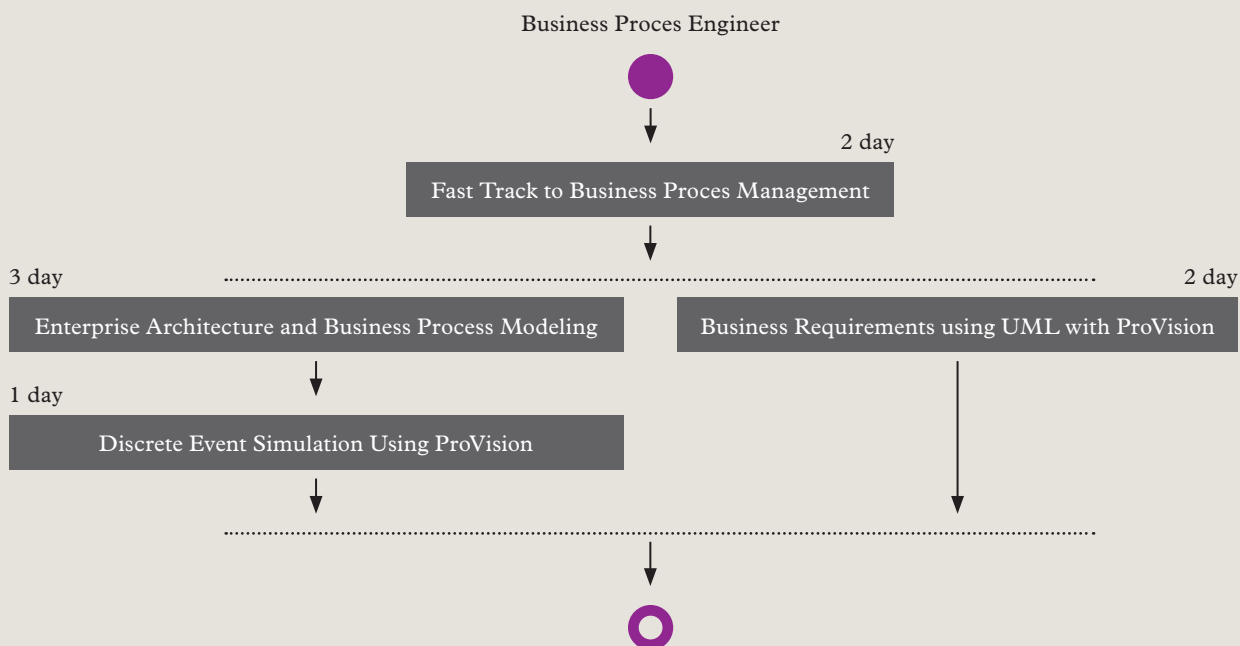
Business Proces Engineer

2 day

Fast Track to Business Proces Management

3 day

2 day

Enterprise Architecture and Business Process Modeling

Business Requirements using UML with ProVision

1 day

Discrete Event Simulation Using ProVision